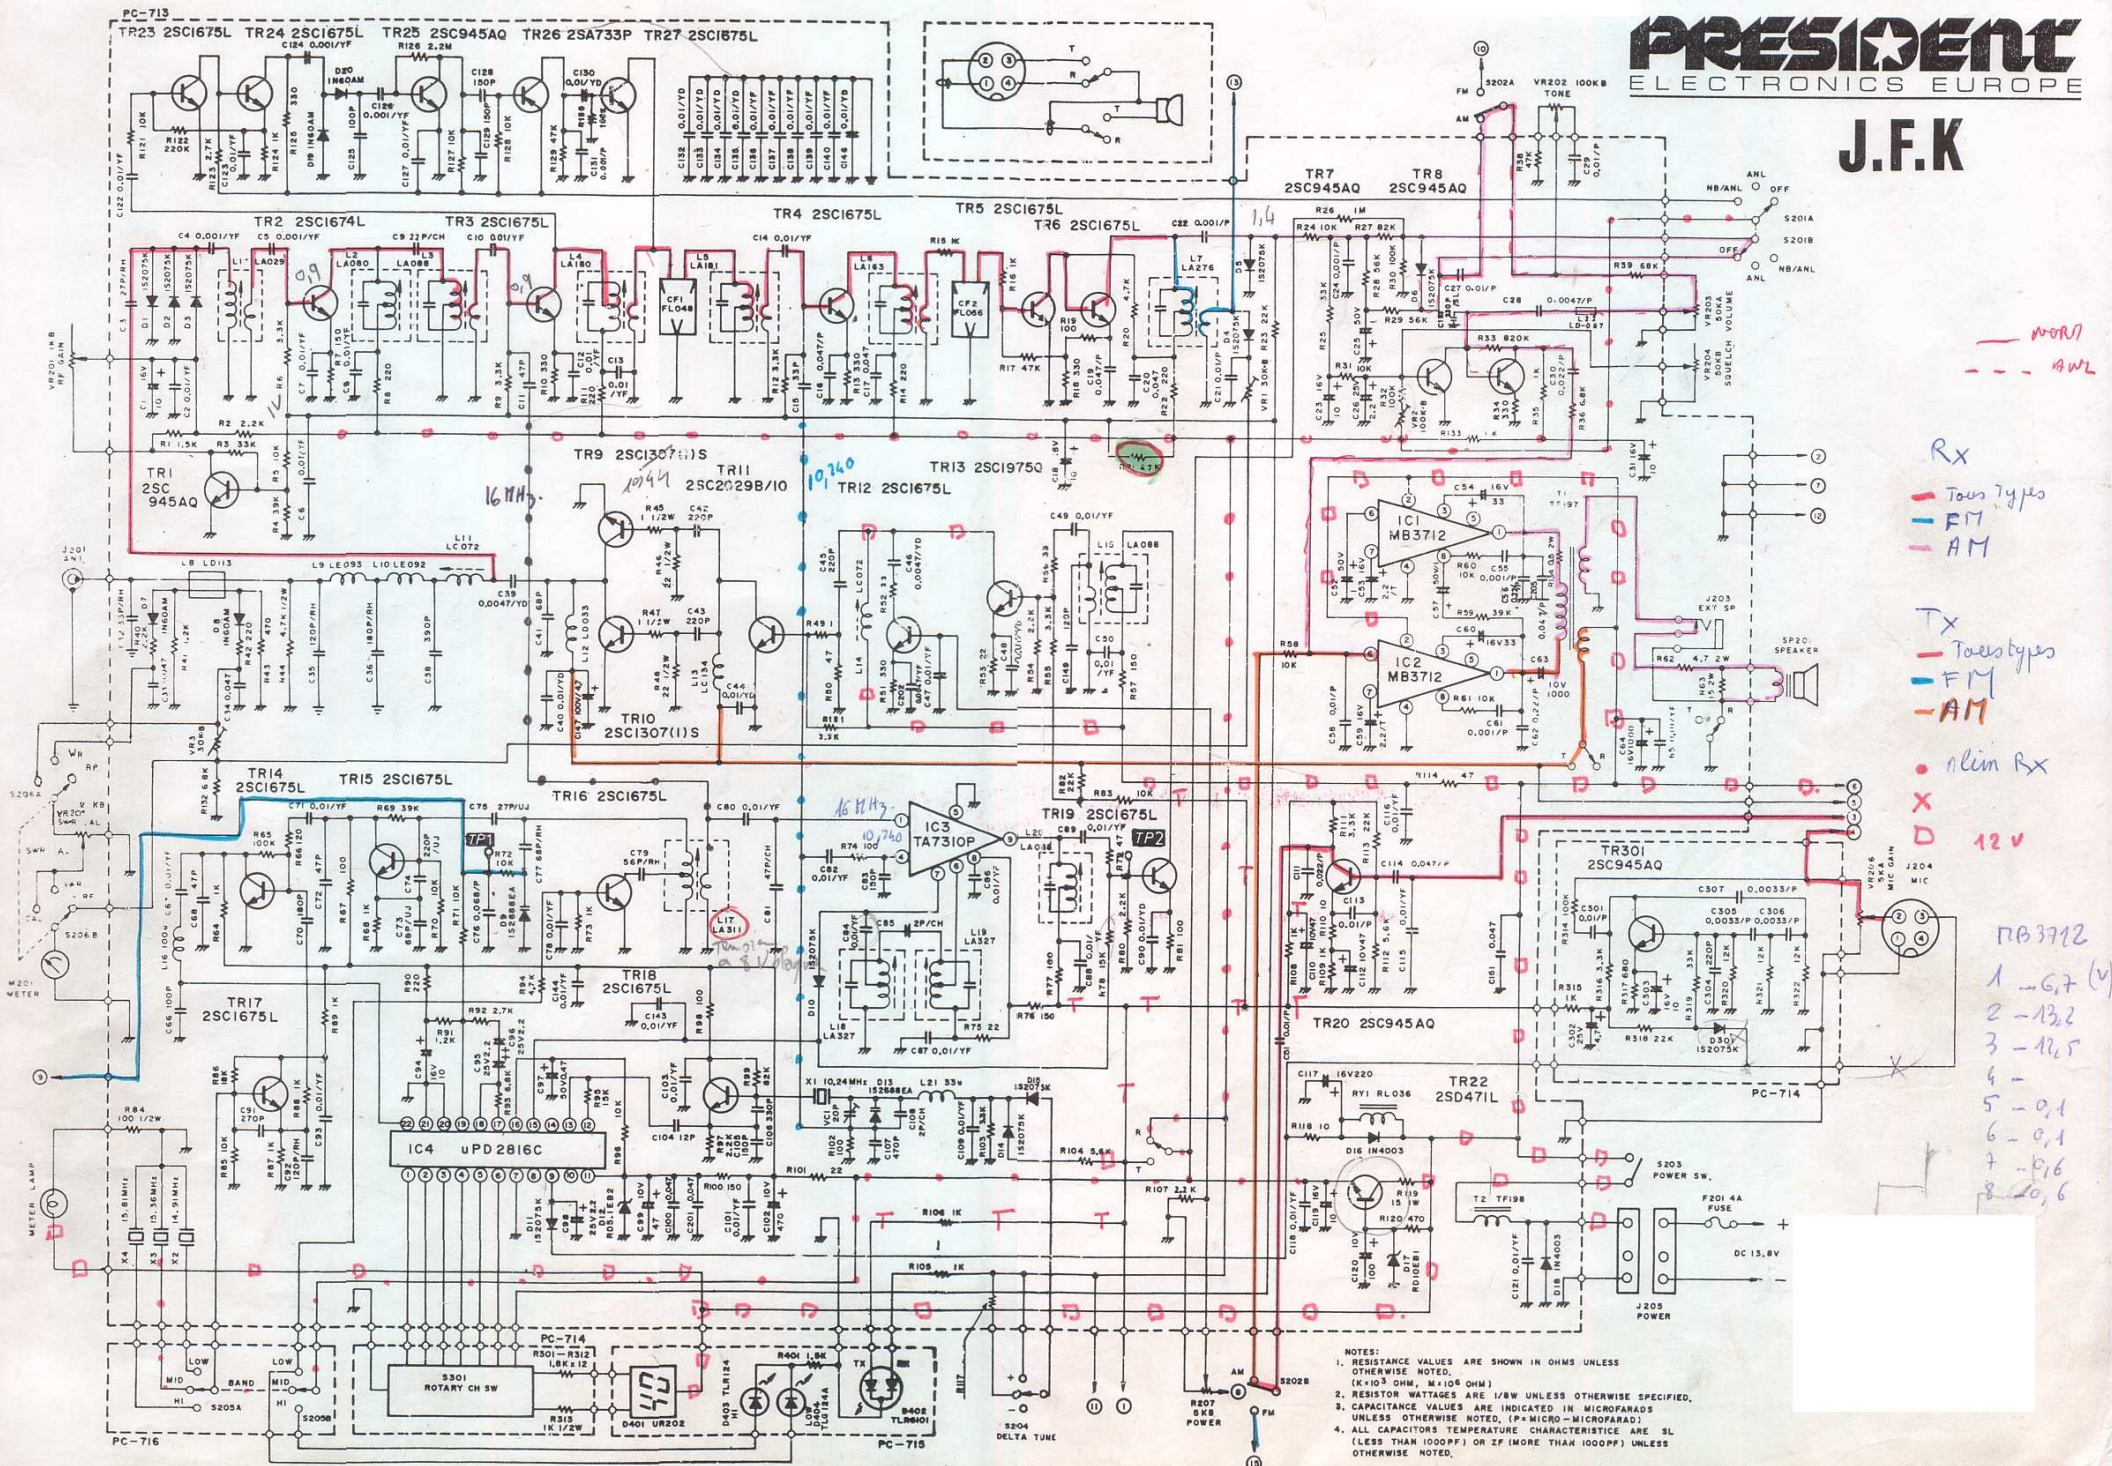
PRESIDENT
ELECTRONICS EUROPE
J.F.K

PC-713
TR23 2SC1675L TR24 2SC1675L TR25 2SC945AQ TR26 2SA733P TR27 2SC1675L

TR1 2SC 945AQ
TR2 2SC1674L
TR3 2SC1675L
TR4 2SC1675L
TR5 2SC1675L
TR6 2SC1675L
TR7 2SC945AQ
TR8 2SC945AQ
TR9 2SC1307(1)S
TR10 2SC1307(1)S
TR11 2SC2029B/10
TR12 2SC1675L
TR13 2SC1975Q
TR14 2SC1675L
TR15 2SC1675L
TR16 2SC1675L
TR17 2SC1675L
TR18 2SC1675L
TR19 2SC1675L
TR20 2SC945AQ
TR22 2SD471L
TR301 2SC945AQ

IC1 MB3712
IC2 MB3712
IC3 TA7310P
IC4 uPD2816C

16 MHz
10,240
16 MHz
10,240

J201 ANT
J203 EXT SP
SP201 SPEAKER
J204 MIC
J205 POWER
F201 4A FUSE
DC 13,8V
S203 POWER SW.
S204 DELTA TUNE
S301 ROTARY CH SW
M201 METER
METER LAMP
VR201 RF GAIN
VR202 100KB TONE
VR203 50KA VOLUME
VR204 50KB SQUELCH
VR206 5KA MIC GAIN
NB/ANL OFF ANL
S201A S201B
S202A S202B
AM FM
LOW MID HI BAND S205A S205B
PC-714 PC-715 PC-716
D401 UR202
D403 TLR124
D404 TLR124A
D402 TLR6101
TP1 TP2
X1 10,24MHz
X2 14,91MHz X3 15,36MHz X4 15,81MHz
RY1 RL036
T2 TF198

— NORM
- - - ANL

Rx
— Tous types
— FM
— AM

Tx
— Tous types
— FM
— AM

• alim Rx
X
D 12 V

MB3712
1 — 6,7 (v)
2 — 13,2
3 — 12,5
4 —
5 — 0,1
6 — 0,1
7 — 0,6
8 — 0,6

NOTES:
1. RESISTANCE VALUES ARE SHOWN IN OHMS UNLESS OTHERWISE NOTED. (K=10³ OHM, M=10⁶ OHM)
2. RESISTOR WATTAGES ARE 1/8W UNLESS OTHERWISE SPECIFIED.
3. CAPACITANCE VALUES ARE INDICATED IN MICROFARADS UNLESS OTHERWISE NOTED. (P=MICRO-MICROFARAD)
4. ALL CAPACITORS TEMPERATURE CHARACTERISTICE ARE SL (LESS THAN 1000P) OR ZF (MORE THAN 1000P) UNLESS OTHERWISE NOTED.